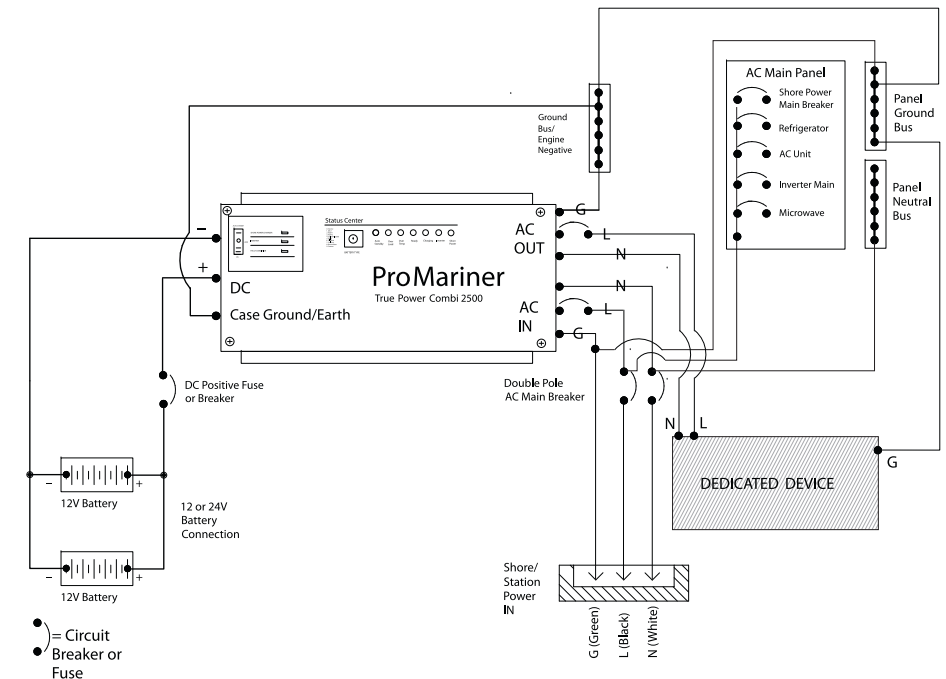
Ground Bus/ Engine Negative

AC Main Panel

Shore Power Main Breaker

Refrigerator

AC Unit

Inverter Main

Microwave

Panel Ground Bus

Panel Neutral Bus

Status Center

−

+

DC

Case Ground/Earth

ProMariner

True Power Combi 2500

AC OUT

G

L

N

AC IN

N

L

G

DC Positive Fuse or Breaker

Double Pole AC Main Breaker

N

L

G

DEDICATED DEVICE

−

+

12V Battery

12 or 24V Battery Connection

−

+

12V Battery

Shore/ Station Power IN

G (Green)

L (Black)

N (White)

= Circuit Breaker or Fuse